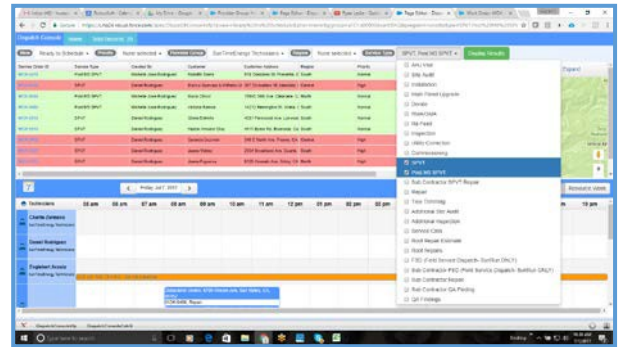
Dispatch Console

Ready to Schedule | None selected | Service Type | SPVT, Post MS SPVT | Display Results

Service Order ID | Service Type | Created By | Customer | Customer Address | Region | Priority

SPVT
Post MS SPVT
SPVT
Post MS SPVT
SPVT
SPVT
SPVT
SPVT

Friday, Jul 7, 2017

Technicians | 05 am | 06 am | 07 am | 08 am | 09 am | 10 am | 11 am | 12 pm | 01 pm | 02 pm | 03 pm | 10 pm

Charlie Delmore
Daniel Rodriguez
Englebert Acosta

Resource Week

AHJ Visit
Site Audit
Installation
Main Panel Upgrade
Derate
Meter/Util
Re-Feed
Inspection
Utility Correction
Commissioning
SPVT
Post MS SPVT
Sub Contractor SPVT Repair
Repair
Tree Trimming
Additional Site Audit
Additional Inspection
Service Calls
Roof Repair Estimate
Roof Repairs
FSD (Field Service Dispatch- SunRun ONLY)
Sub Contractor-FSD (Field Service Dispatch- SunRun ONLY)
Sub Contractor Repair
Sub Contractor QA Finding
QA Findings

Type here to search